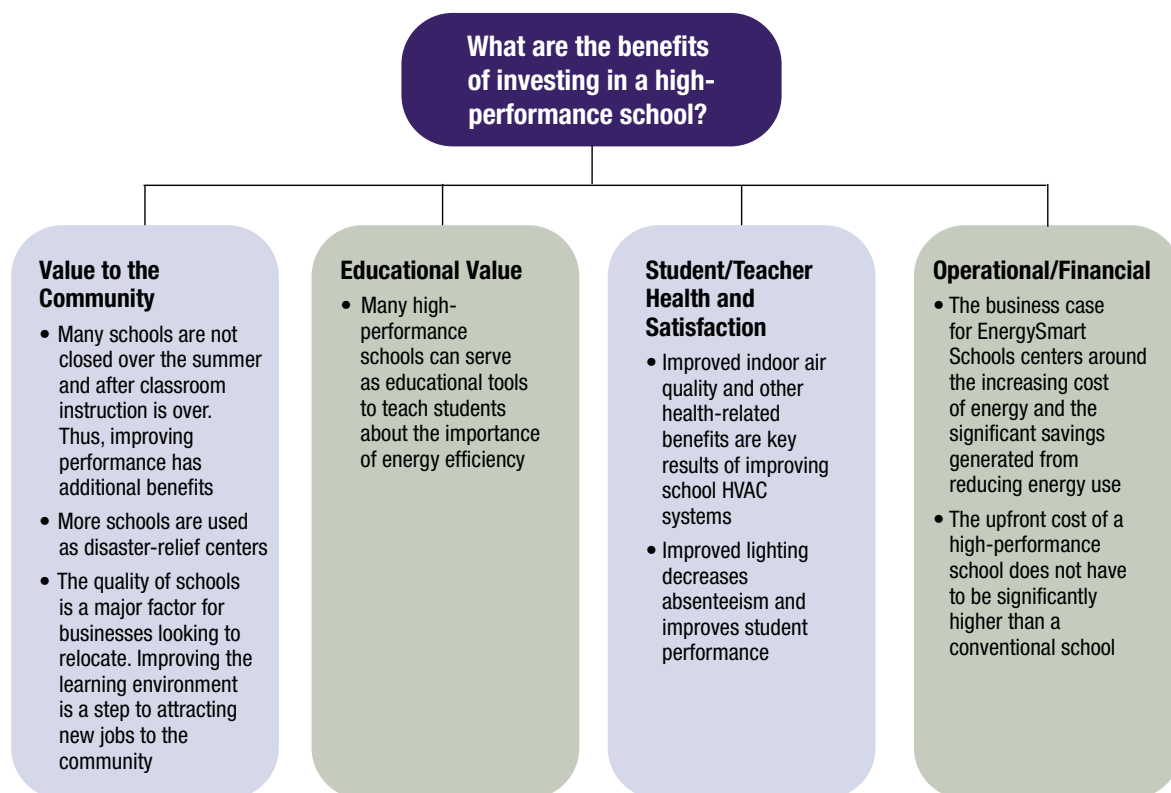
What are the benefits of investing in a high-performance school?

Value to the Community

• Many schools are not closed over the summer and after classroom instruction is over. Thus, improving performance has additional benefits

• More schools are used as disaster-relief centers

• The quality of schools is a major factor for businesses looking to relocate. Improving the learning environment is a step to attracting new jobs to the community

Educational Value

• Many high-performance schools can serve as educational tools to teach students about the importance of energy efficiency

Student/Teacher Health and Satisfaction

• Improved indoor air quality and other health-related benefits are key results of improving school HVAC systems

• Improved lighting decreases absenteeism and improves student performance

Operational/Financial

• The business case for EnergySmart Schools centers around the increasing cost of energy and the significant savings generated from reducing energy use

• The upfront cost of a high-performance school does not have to be significantly higher than a conventional school